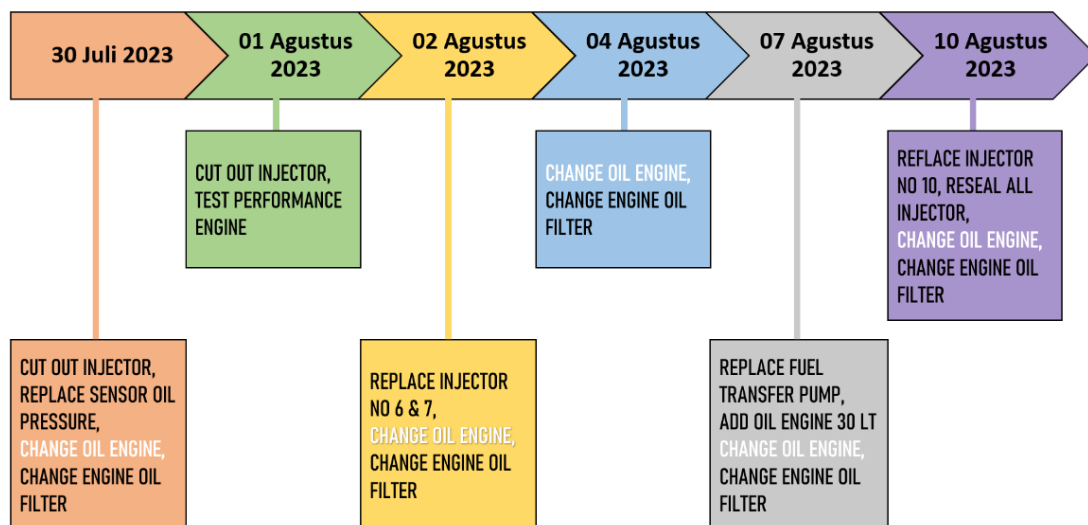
30 Juli 2023

01 Agustus 2023

02 Agustus 2023

04 Agustus 2023

07 Agustus 2023

10 Agustus 2023

CUT OUT INJECTOR, TEST PERFORMANCE ENGINE

CHANGE OIL ENGINE, CHANGE ENGINE OIL FILTER

REFLACE INJECTOR NO 10, RESEAL ALL INJECTOR, CHANGE OIL ENGINE, CHANGE ENGINE OIL FILTER

CUT OUT INJECTOR, REPLACE SENSOR OIL PRESSURE, CHANGE OIL ENGINE, CHANGE ENGINE OIL FILTER

REPLACE INJECTOR NO 6 & 7, CHANGE OIL ENGINE, CHANGE ENGINE OIL FILTER

REPLACE FUEL TRANSFER PUMP, ADD OIL ENGINE 30 LT CHANGE OIL ENGINE, CHANGE ENGINE OIL FILTER